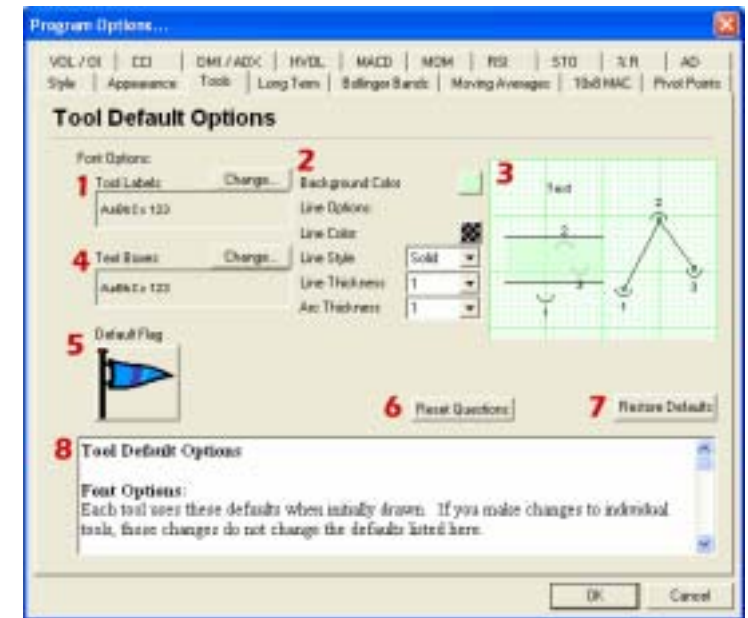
Program Options...

VOL / OI | CCI | DMI / ADX | HVOL | MACD | MOM | RSI | STO | %R | AD
Style | Appearance | Tools | Long Term | Bollinger Bands | Moving Averages | 10x8 MAC | Pivot Points

Tool Default Options

Font Options:

1 Tool Labels Change...
AaBbCc 123

2 Background Color
Line Options:
Line Color
Line Style Solid
Line Thickness 1
Arc Thickness 1

3 Text
2
3
1
2
1
3

4 Text Boxes Change...
AaBbCc 123

5 Default Flag

6 Reset Questions

7 Restore Defaults

8 Tool Default Options

Font Options:
Each tool uses these defaults when initially drawn. If you make changes to individual tools, those changes do not change the defaults listed here.

OK Cancel